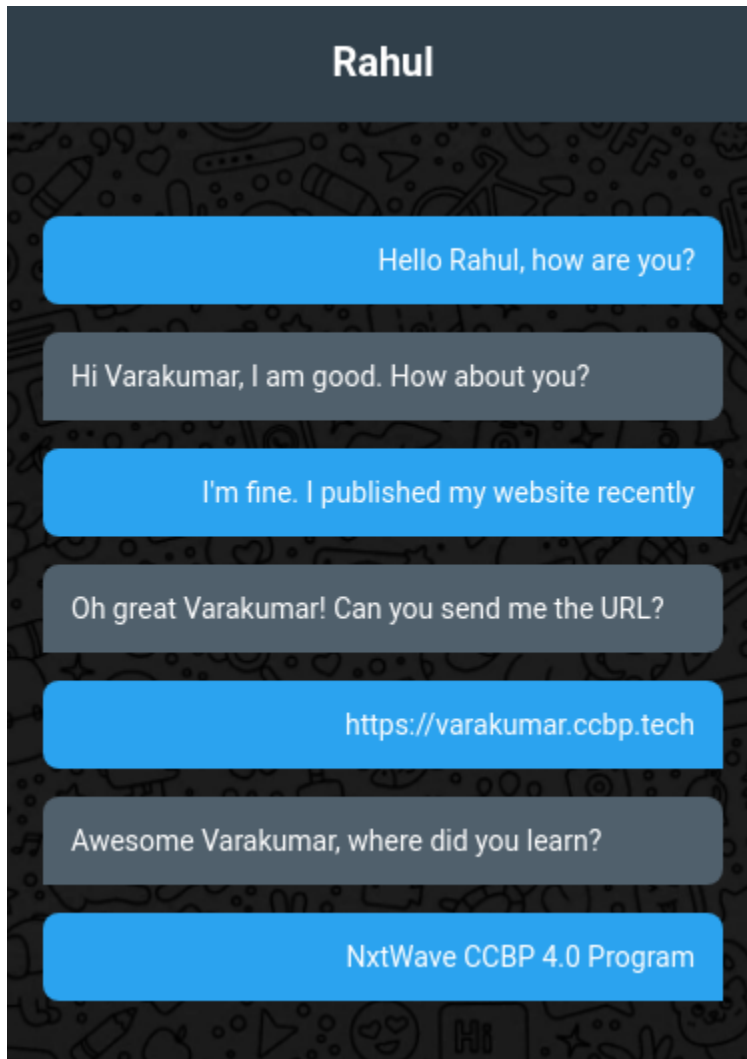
Rahul

Hello Rahul, how are you?

Hi Varakumar, I am good. How about you?

I'm fine. I published my website recently

Oh great Varakumar! Can you send me the URL?

https://varakumar.ccbp.tech

Awesome Varakumar, where did you learn?

NxtWave CCBP 4.0 Program